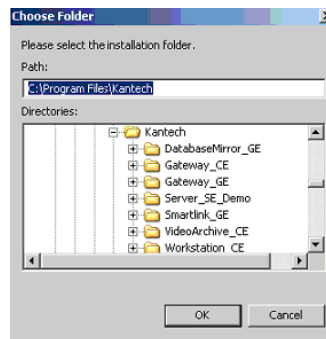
Choose Folder

Please select the installation folder.

Path:

C:\Program Files\Kantech

Directories:

Kantech
DatabaseMirror_GE
Gateway_CE
Gateway_GE
Server_SE_Demo
Smartlink_GE
VideoArchive_CE
Workstation_CE

OK
Cancel